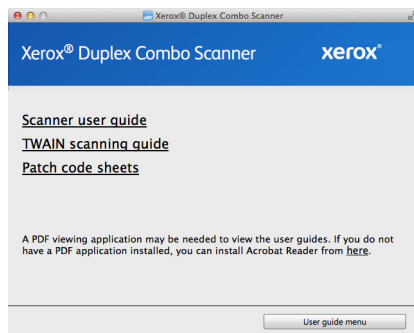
Xerox® Duplex Combo Scanner

Xerox® Duplex Combo Scanner

xerox®

Scanner user guide

TWAIN scanning guide

Patch code sheets

A PDF viewing application may be needed to view the user guides. If you do not have a PDF application installed, you can install Acrobat Reader from here.

User guide menu